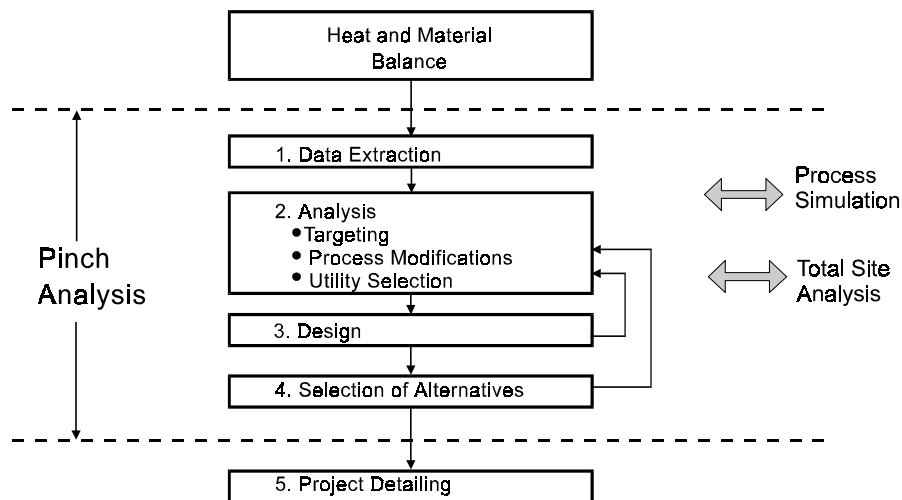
Heat and Material Balance

Pinch Analysis

1. Data Extraction

2. Analysis
• Targeting
• Process Modifications
• Utility Selection

3. Design

4. Selection of Alternatives

5. Project Detailing

Process Simulation

Total Site Analysis